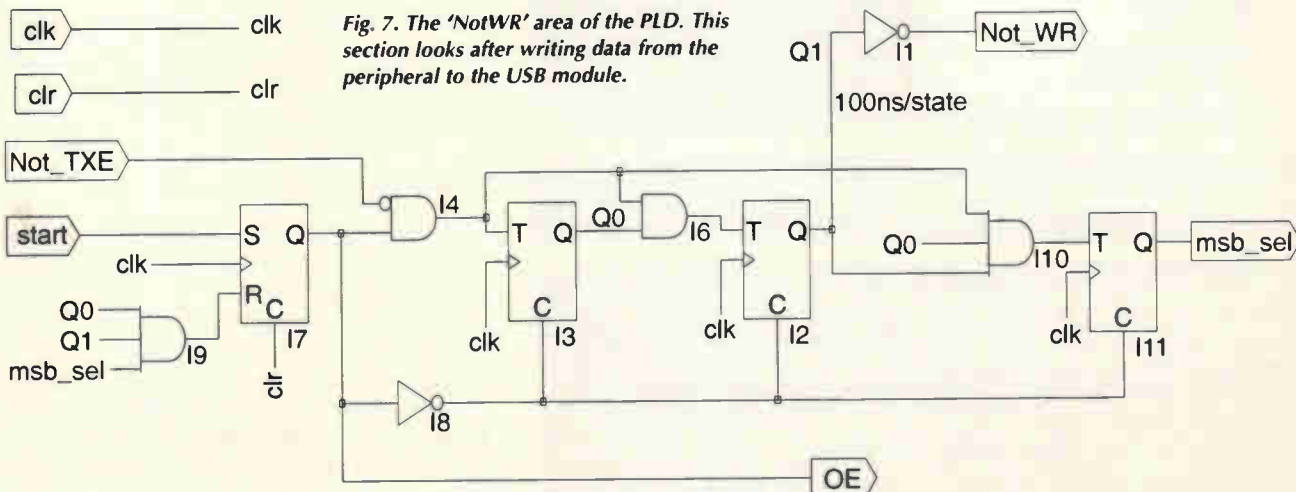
clk clk

clr clr

Fig. 7. The 'NotWR' area of the PLD. This section looks after writing data from the peripheral to the USB module.

Q1

I1

Not_WR

100ns/state

Not_TXE

start

S Q

clk

R

C

I7

clr

Q0

Q1

msb_sel

I9

I4

T Q

C

I3

clk

Q0

I6

T Q

C

I2

clk

Q0

I10

T Q

C

I11

clk

msb_sel

I8

OE